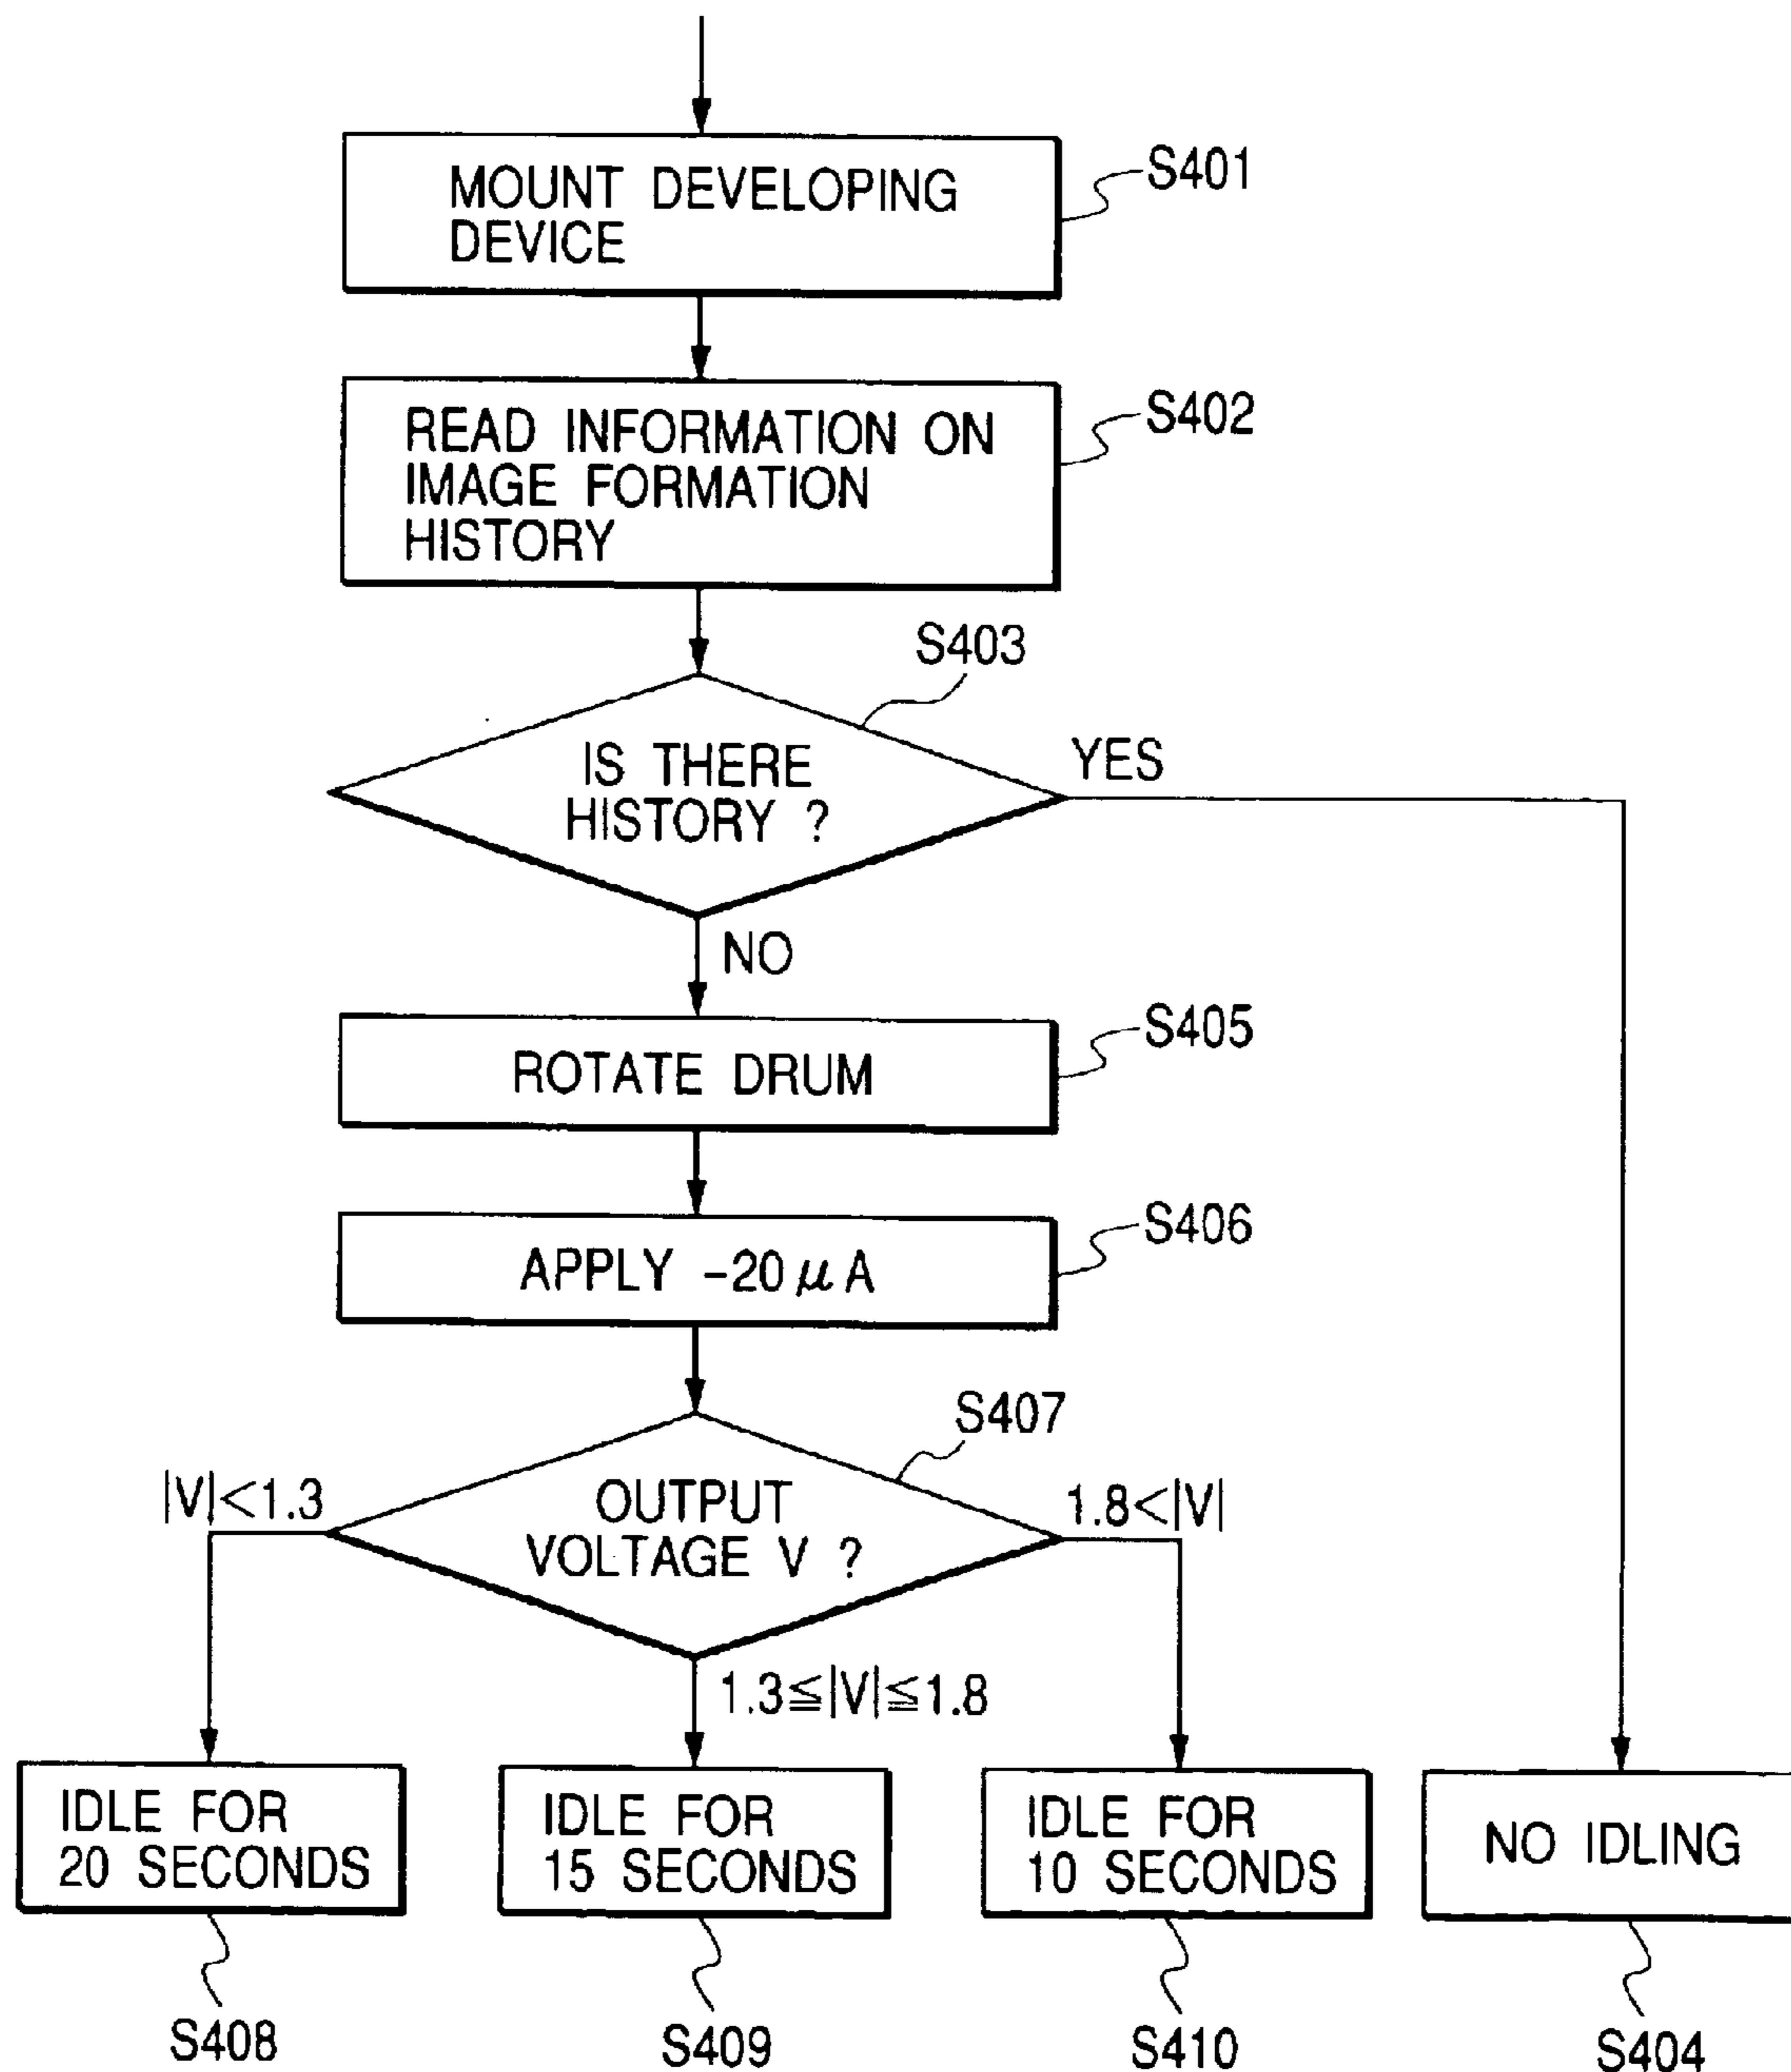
MOUNT DEVELOPING DEVICE

S401

READ INFORMATION ON IMAGE FORMATION HISTORY

S402

S403

IS THERE HISTORY ?

YES

NO

ROTATE DRUM

S405

APPLY $-20\mu A$

S406

S407

OUTPUT VOLTAGE V ?

$|V|<1.3$

$1.8<|V|$

$1.3\leqq|V|\leqq1.8$

IDLE FOR 20 SECONDS

IDLE FOR 15 SECONDS

IDLE FOR 10 SECONDS

NO IDLING

S408

S409

S410

S404